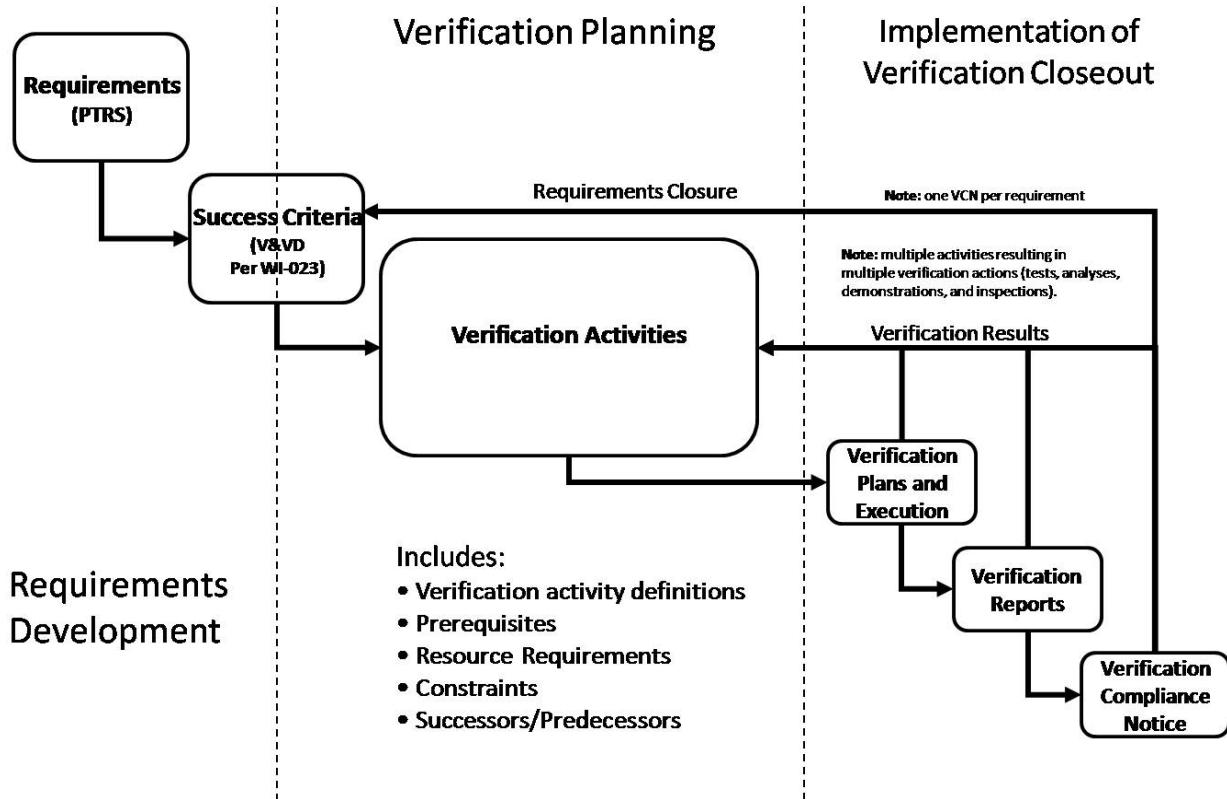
Verification Planning

Implementation of Verification Closeout

Requirements (PTRS)

Success Criteria (V&VD Per WI-023)

Requirements Closure

Note: one VCN per requirement

Note: multiple activities resulting in multiple verification actions (tests, analyses, demonstrations, and inspections).

Verification Activities

Verification Results

Verification Plans and Execution

Verification Reports

Verification Compliance Notice

Includes:
• Verification activity definitions
• Prerequisites
• Resource Requirements
• Constraints
• Successors/Predecessors

Requirements Development